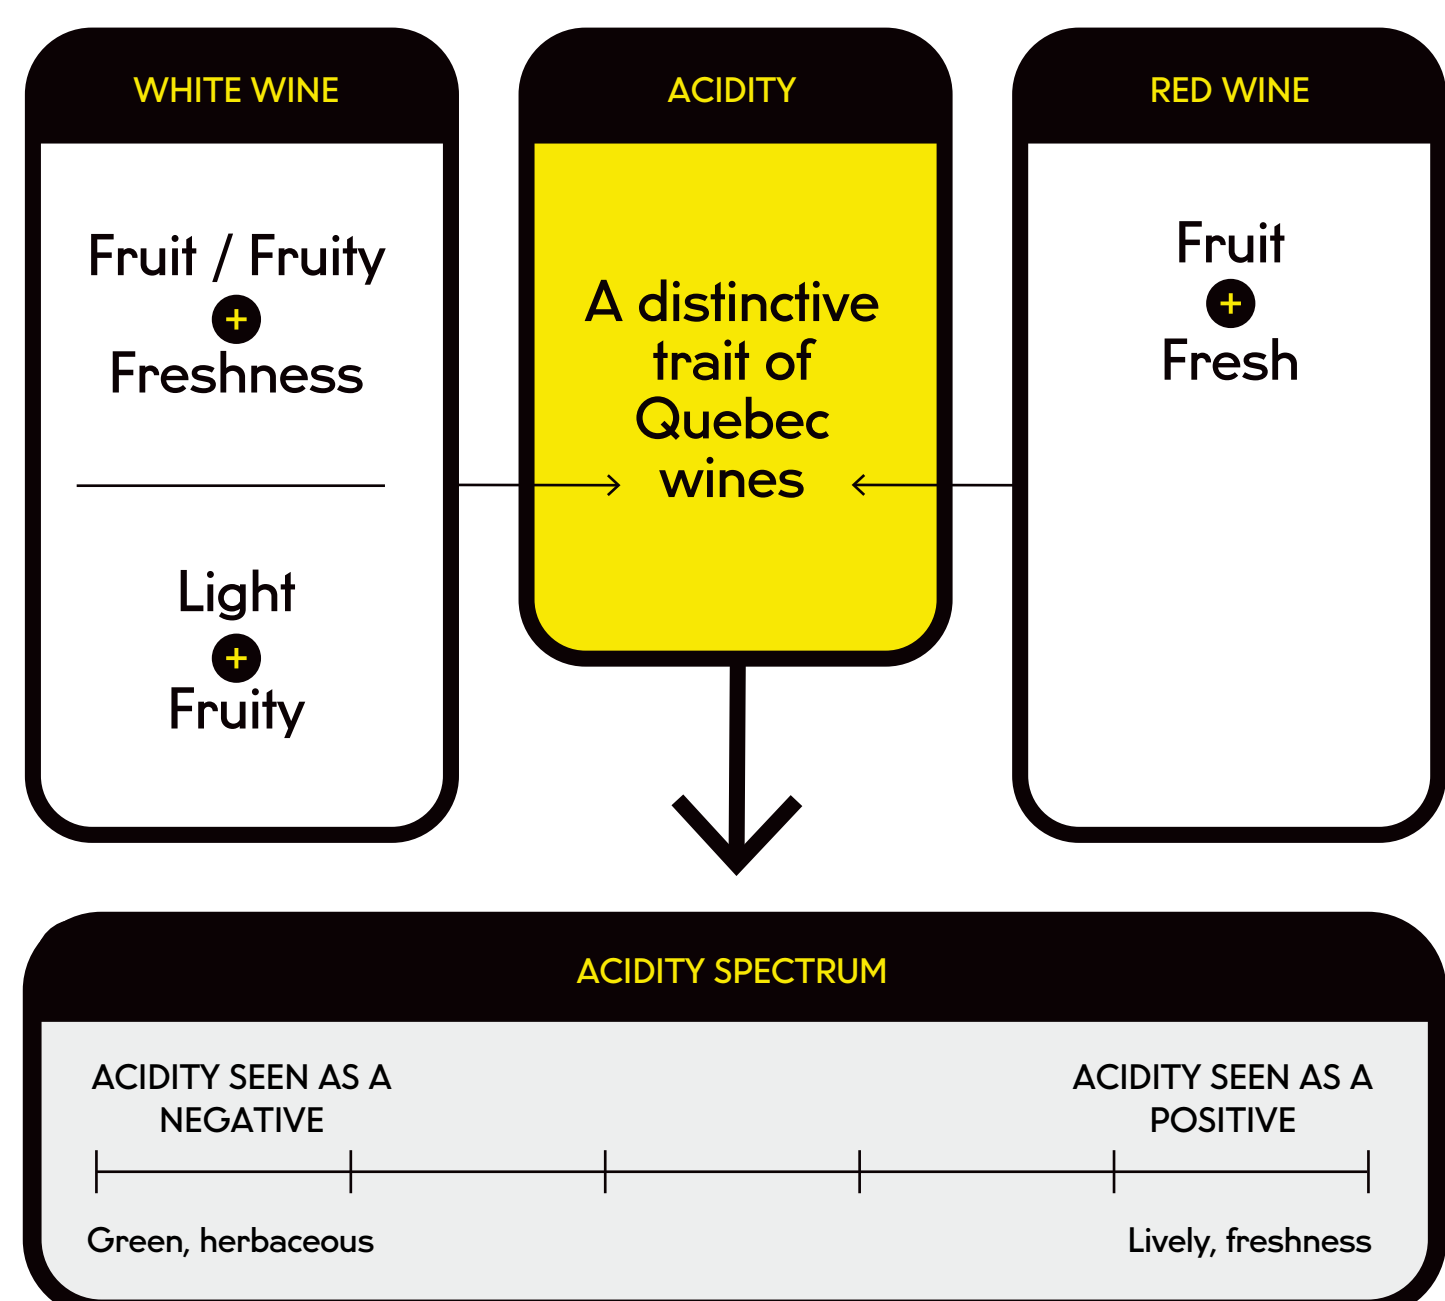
WHITE WINE

Fruit / Fruity
+
Freshness

Light
+
Fruity

ACIDITY

A distinctive trait of Quebec wines

RED WINE

Fruit
+
Fresh

ACIDITY SPECTRUM

ACIDITY SEEN AS A NEGATIVE

ACIDITY SEEN AS A POSITIVE

Green, herbaceous

Lively, freshness